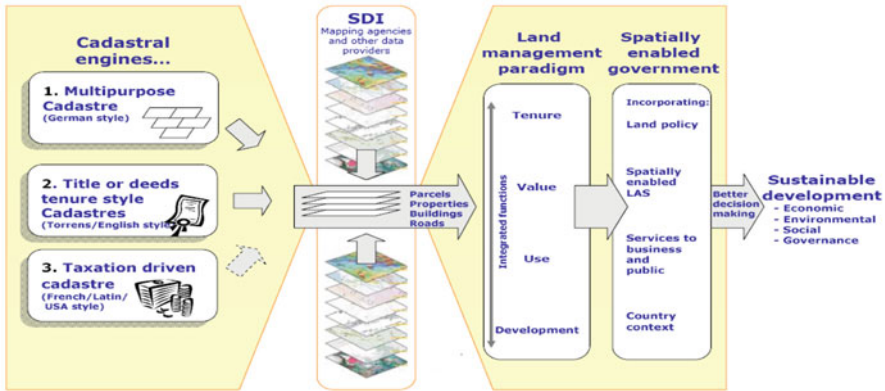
Cadastral engines...

1. Multipurpose Cadastre
(German style)

2. Title or deeds tenure style Cadastres
(Torrens/English style)

3. Taxation driven cadastre
(French/Latin/ USA style)

SDI
Mapping agencies and other data providers

Parcels
Properties
Buildings
Roads

Land management paradigm

Tenure

Value

Use

Development

Integrated functions

Spatially enabled government

Incorporating:
Land policy

Spatially enabled LAS

Services to business and public

Country context

Better decision making

Sustainable development
- Economic
- Environmental
- Social
- Governance